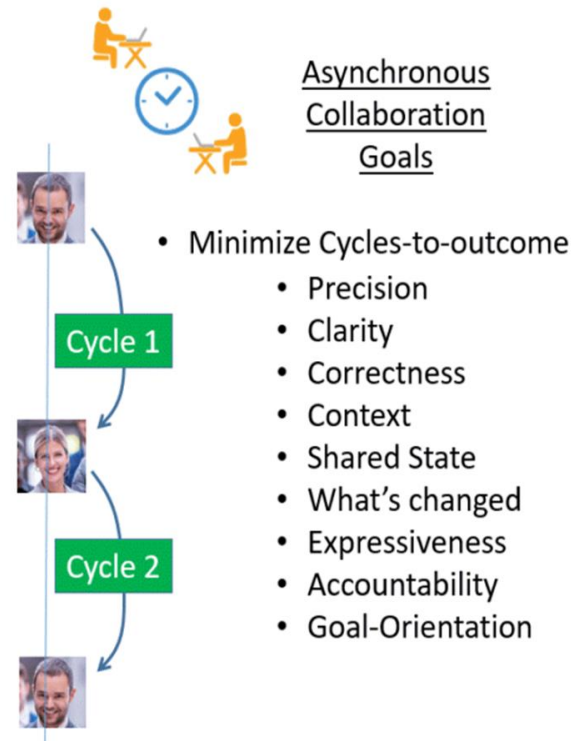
Asynchronous Collaboration Goals

Cycle 1

Cycle 2

- Minimize Cycles-to-outcome
  - Precision
  - Clarity
  - Correctness
  - Context
  - Shared State
  - What’s changed
  - Expressiveness
  - Accountability
  - Goal-Orientation